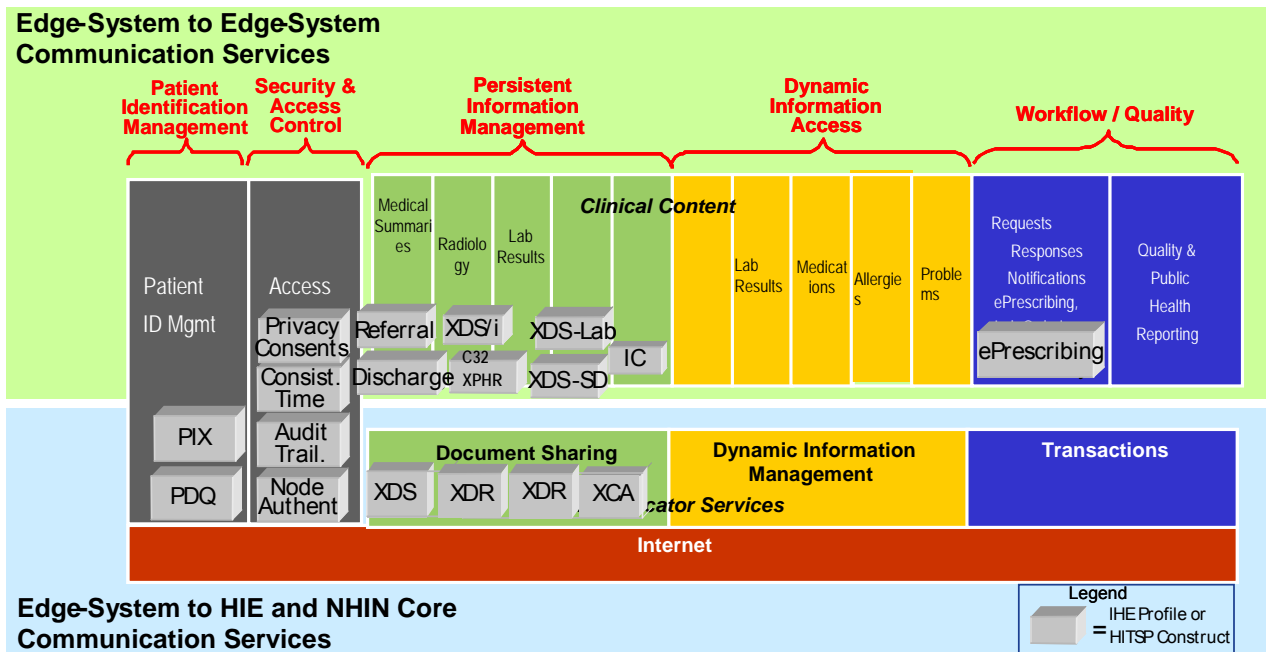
Edge-System to Edge-System Communication Services

Patient Identification Management

Security & Access Control

Persistent Information Management

Dynamic Information Access

Workflow / Quality

Patient ID Mgmt

Access

Medical Summaries

Radiology

Lab Results

Clinical Content

Lab Results

Medications

Allergies

Problems

Requests

Responses

Notifications

ePrescribing,

Quality & Public Health Reporting

Privacy Consents

Referral

XDS/i

XDS-Lab

IC

ePrescribing

Consist. Time

Discharge

C32 XPHR

XDS-SD

PIX

Audit Trail.

PDQ

Node Authent

Document Sharing

Dynamic Information Management

Transactions

XDS

XDR

XDR

XCA

cator Services

Internet

Edge-System to HIE and NHIN Core Communication Services

Legend

= IHE Profile or HITSP Construct